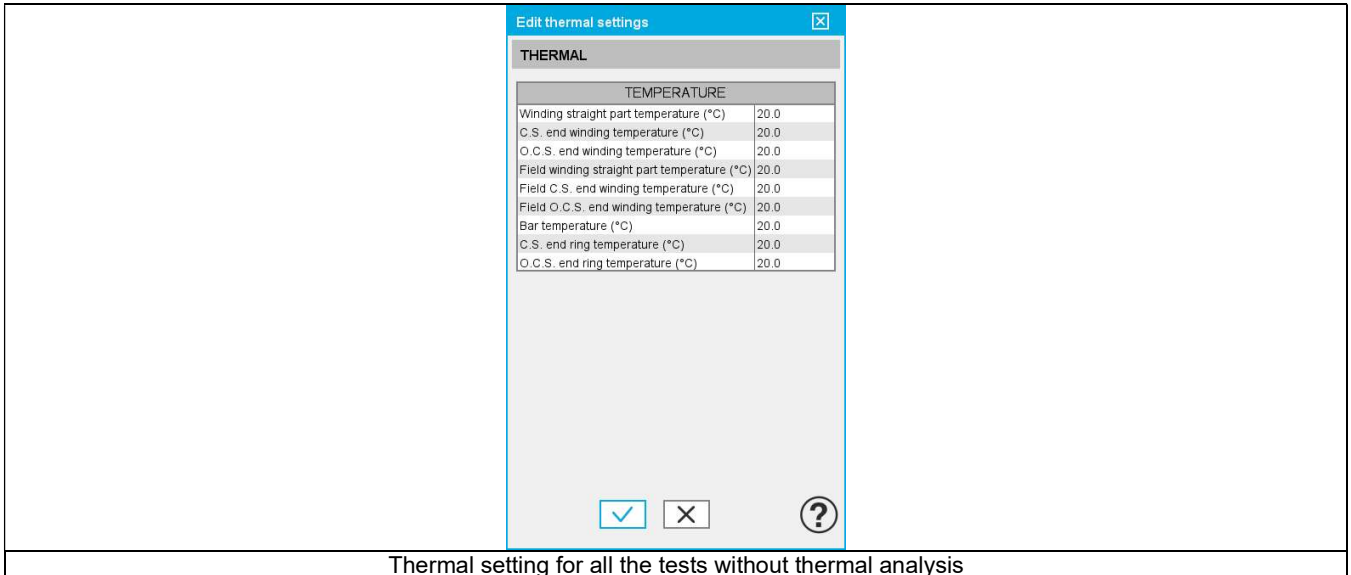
Edit thermal settings

THERMAL

| TEMPERATURE | |
|---|---|
| Winding straight part temperature (°C) | 20.0 |
| C.S. end winding temperature (°C) | 20.0 |
| O.C.S. end winding temperature (°C) | 20.0 |
| Field winding straight part temperature (°C) | 20.0 |
| Field C.S. end winding temperature (°C) | 20.0 |
| Field O.C.S. end winding temperature (°C) | 20.0 |
| Bar temperature (°C) | 20.0 |
| C.S. end ring temperature (°C) | 20.0 |
| O.C.S. end ring temperature (°C) | 20.0 |

Thermal setting for all the tests without thermal analysis